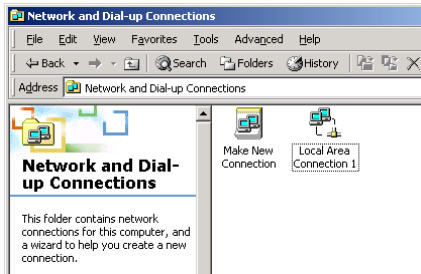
Network and Dial-up Connections

File Edit View Favorites Tools Advanced Help

Back Search Folders History

Address Network and Dial-up Connections

Network and Dial-up Connections

This folder contains network connections for this computer, and a wizard to help you create a new connection.

Make New Connection

Local Area Connection 1